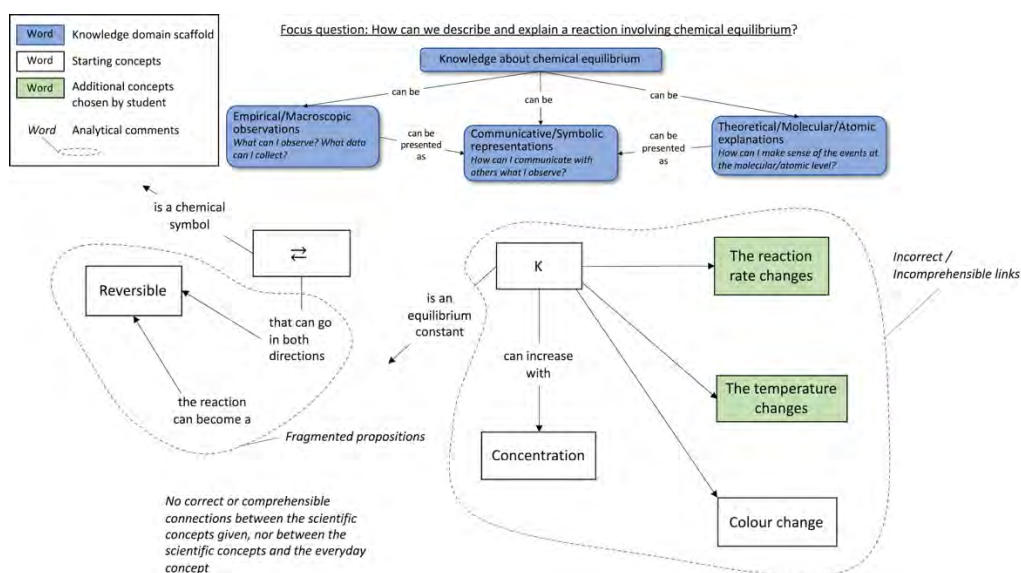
| Word | Knowledge domain scaffold |
|---|---|
| Word | Starting concepts |
| Word | Additional concepts chosen by student |
| *Word* | Analytical comments |

Focus question: How can we describe and explain a reaction involving chemical equilibrium?

Knowledge about chemical equilibrium

can be

can be

can be

Empirical/Macroscopic observations
*What can I observe? What data can I collect?*

can be presented as

Communicative/Symbolic representations
*How can I communicate with others what I observe?*

can be presented as

Theoretical/Molecular/Atomic explanations
*How can I make sense of the events at the molecular/atomic level?*

is a chemical symbol

$\rightleftarrows$

Reversible

that can go in both directions

the reaction can become a

*Fragmented propositions*

K

is an equilibrium constant

The reaction rate changes

*Incorrect / Incomprehensible links*

can increase with

The temperature changes

Concentration

Colour change

*No correct or comprehensible connections between the scientific concepts given, nor between the scientific concepts and the everyday concept*